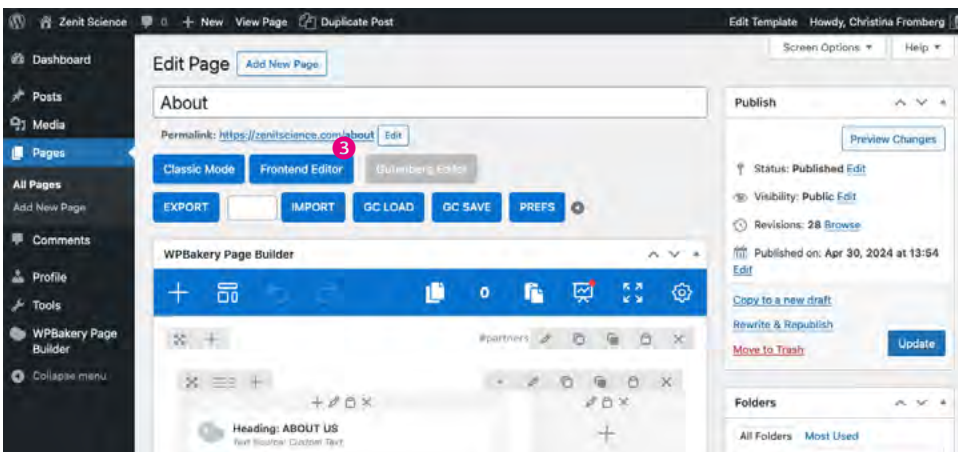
Zenit Science 0 + New View Page Duplicate Post Edit Template Howdy, Christina Fromberg

Screen Options ▾ Help ▾

Dashboard
Posts
Media
Pages
All Pages
Add New Page
Comments
Profile
Tools
WPBakery Page Builder
Collapse menu

Edit Page Add New Page

About

Permalink: https://zenitscience.com/about Edit

3

Classic Mode Frontend Editor Gutenberg Editor

EXPORT IMPORT GC LOAD GC SAVE PREFS

WPBakery Page Builder

0

#partners

Heading: ABOUT US
Text Source: Custom Text

Publish

Preview Changes

Status: Published Edit
Visibility: Public Edit
Revisions: 28 Browse
Published on: Apr 30, 2024 at 13:54 Edit

Copy to a new draft
Rewrite & Republish
Move to Trash

Update

Folders

All Folders Most Used